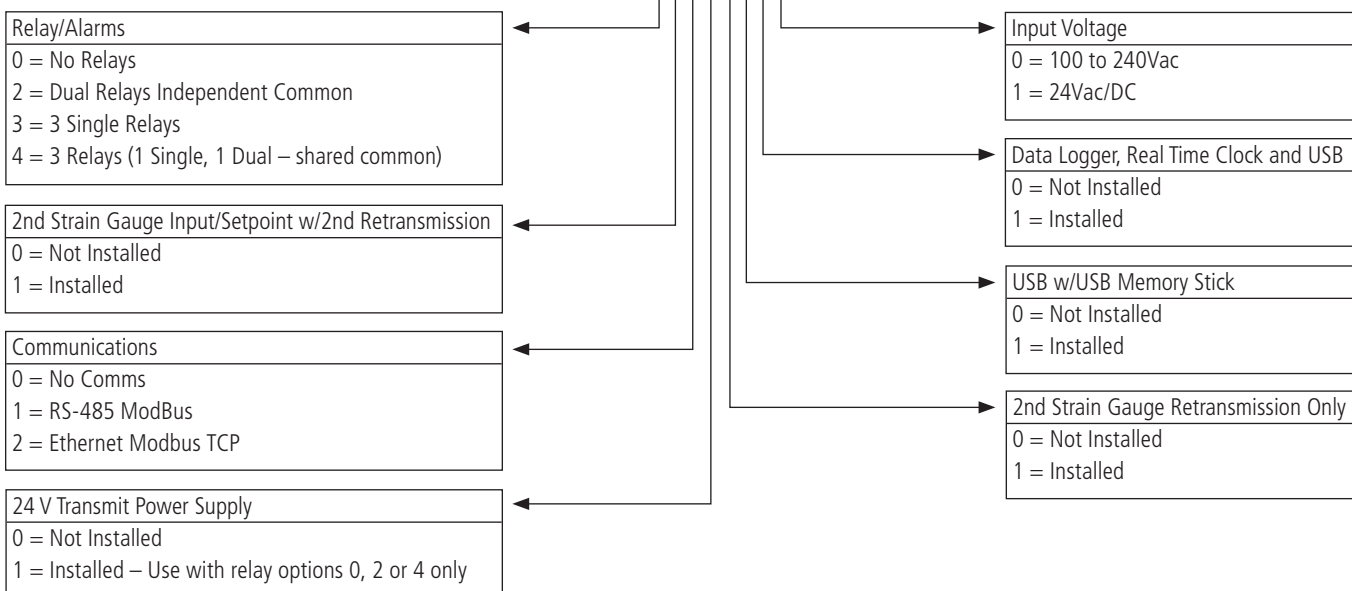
Relay/Alarms
0 = No Relays
2 = Dual Relays Independent Common
3 = 3 Single Relays
4 = 3 Relays (1 Single, 1 Dual – shared common)

2nd Strain Gauge Input/Setpoint w/2nd Retransmission
0 = Not Installed
1 = Installed

Communications
0 = No Comms
1 = RS-485 ModBus
2 = Ethernet Modbus TCP

24 V Transmit Power Supply
0 = Not Installed
1 = Installed – Use with relay options 0, 2 or 4 only

Input Voltage
0 = 100 to 240Vac
1 = 24Vac/DC

Data Logger, Real Time Clock and USB
0 = Not Installed
1 = Installed

USB w/USB Memory Stick
0 = Not Installed
1 = Installed

2nd Strain Gauge Retransmission Only
0 = Not Installed
1 = Installed